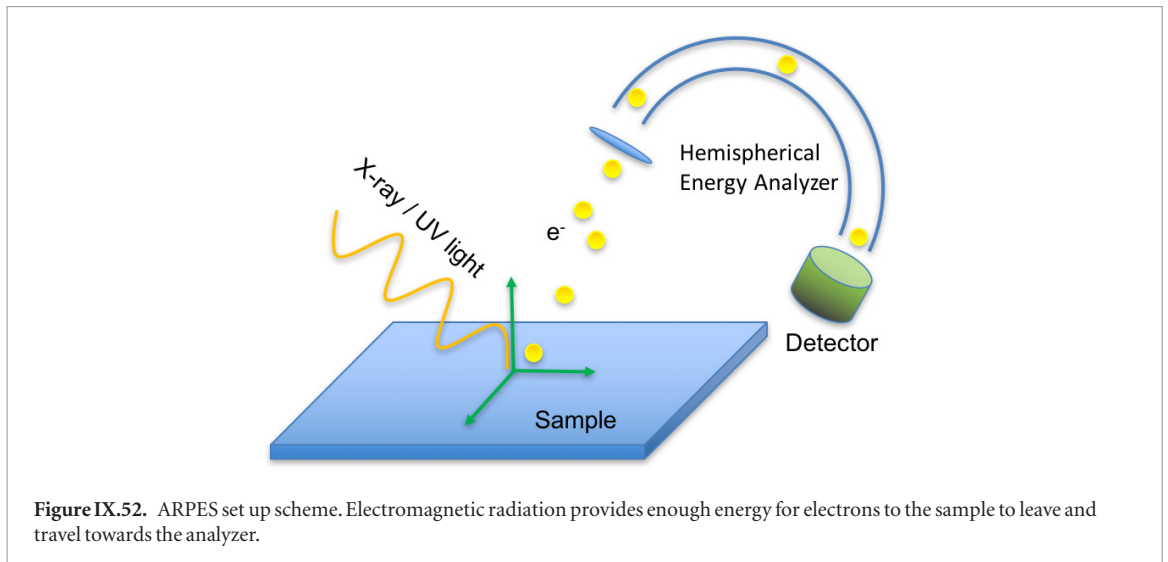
X-ray / UV light

e$^-$

Hemispherical Energy Analyzer

Detector

Sample

**Figure IX.52.** ARPES set up scheme. Electromagnetic radiation provides enough energy for electrons to the sample to leave and travel towards the analyzer.